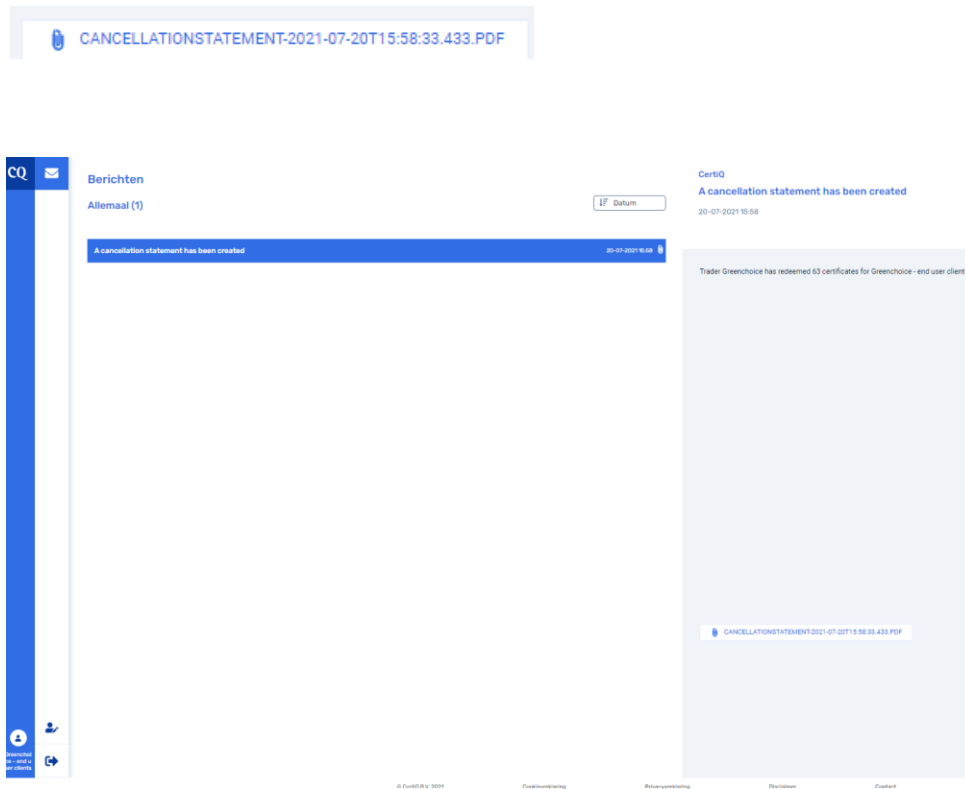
CANCELLATIONSTATEMENT-2021-07-20T15:58:33.433.PDF

CQ

Berichten

Allemaal (1)

Datum

A cancellation statement has been created 20-07-2021 15:58

CertiQ

A cancellation statement has been created

20-07-2021 15:58

Trader Greenchoice has redeemed 63 certificates for Greenchoice - end user client

CANCELLATIONSTATEMENT-2021-07-20T15:58:33.433.PDF

Greenchoi ce - end u ser clients

© CertiQ B.V. 2021 Cookieverklaring Privacyverklaring Disclaimer Contact